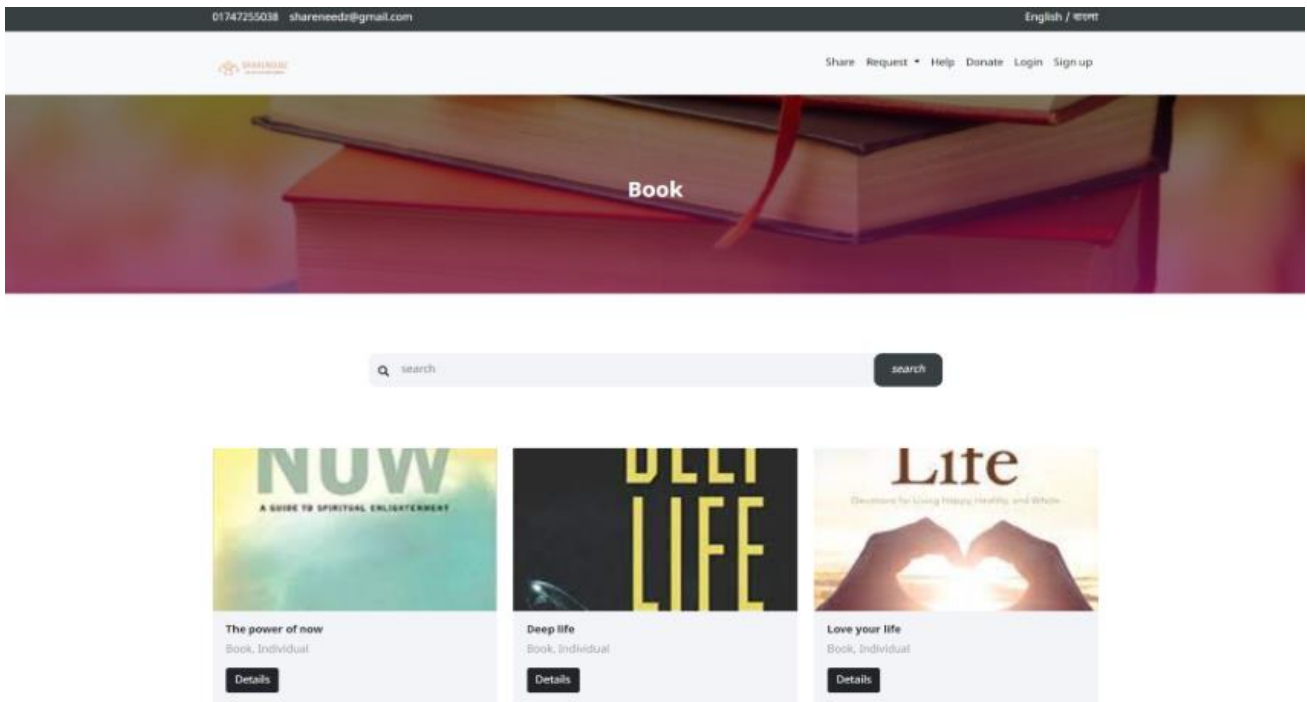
01747255038 shareneedz@gmail.com

English / বাংলা

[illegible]

Share Request Help Donate Login Sign up

Book

search

search

NOW
A GUIDE TO SPIRITUAL ENLIGHTENMENT

The power of now
Book, Individual
Details

DEEP
LIFE

Deep life
Book, Individual
Details

Life
Devotions for Living Happy, Healthy, and Whole

Love your life
Book, Individual
Details